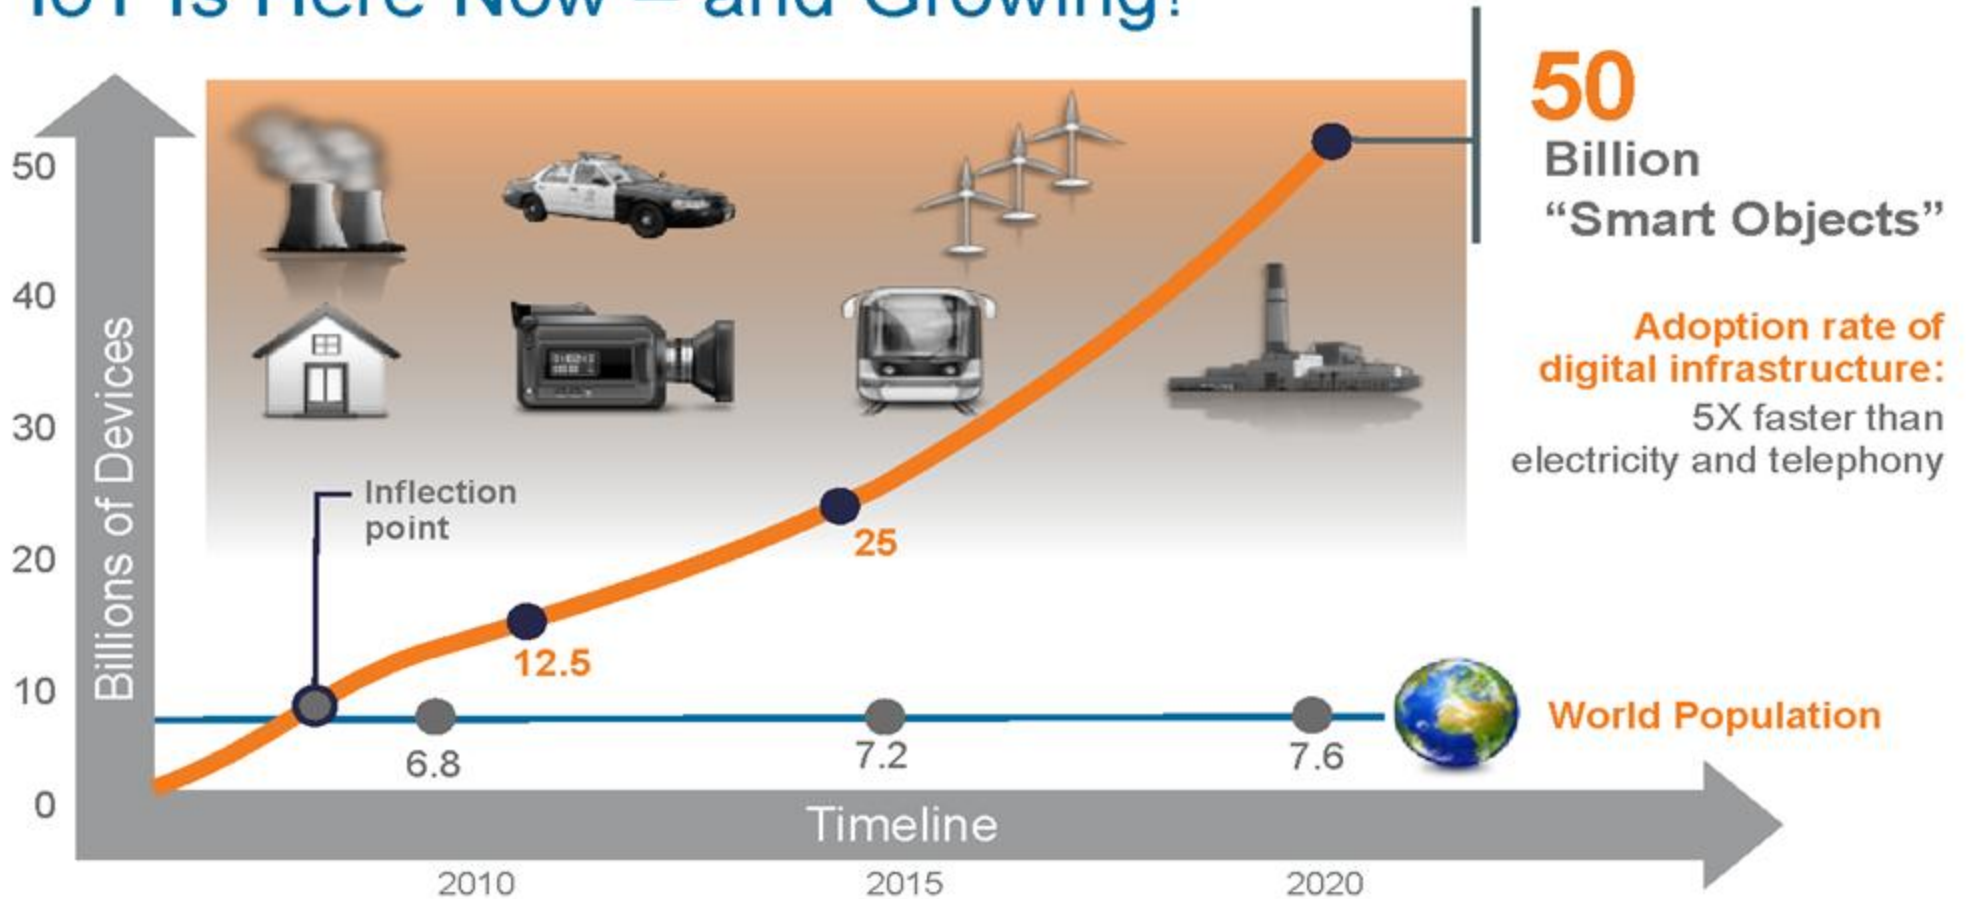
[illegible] Is Here Now – and Growing!

50
40
30
20
10
0

Billions of Devices

Inflection point

12.5

25

50 Billion "Smart Objects"

Adoption rate of digital infrastructure: 5X faster than electricity and telephony

6.8

7.2

7.6

World Population

Timeline

2010
2015
2020